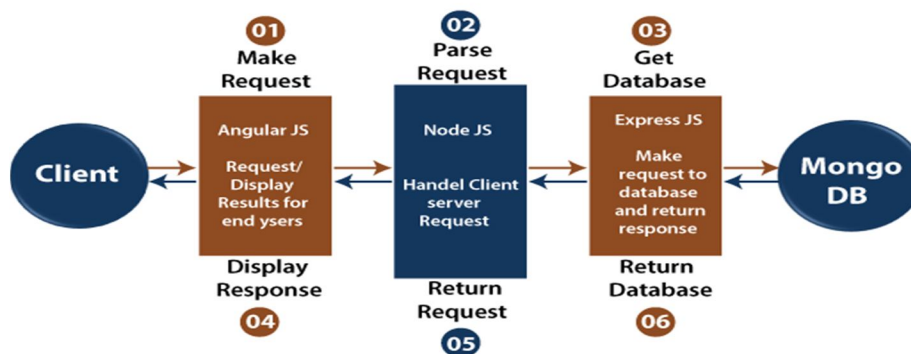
01
Make Request

02
Parse Request

03
Get Database

Client

Angular JS

Request/ Display Results for end ysers

Node JS

Handel Client server Request

Express JS

Make request to database and return response

Mongo DB

Display Response

04

Return Request

05

Return Database

06